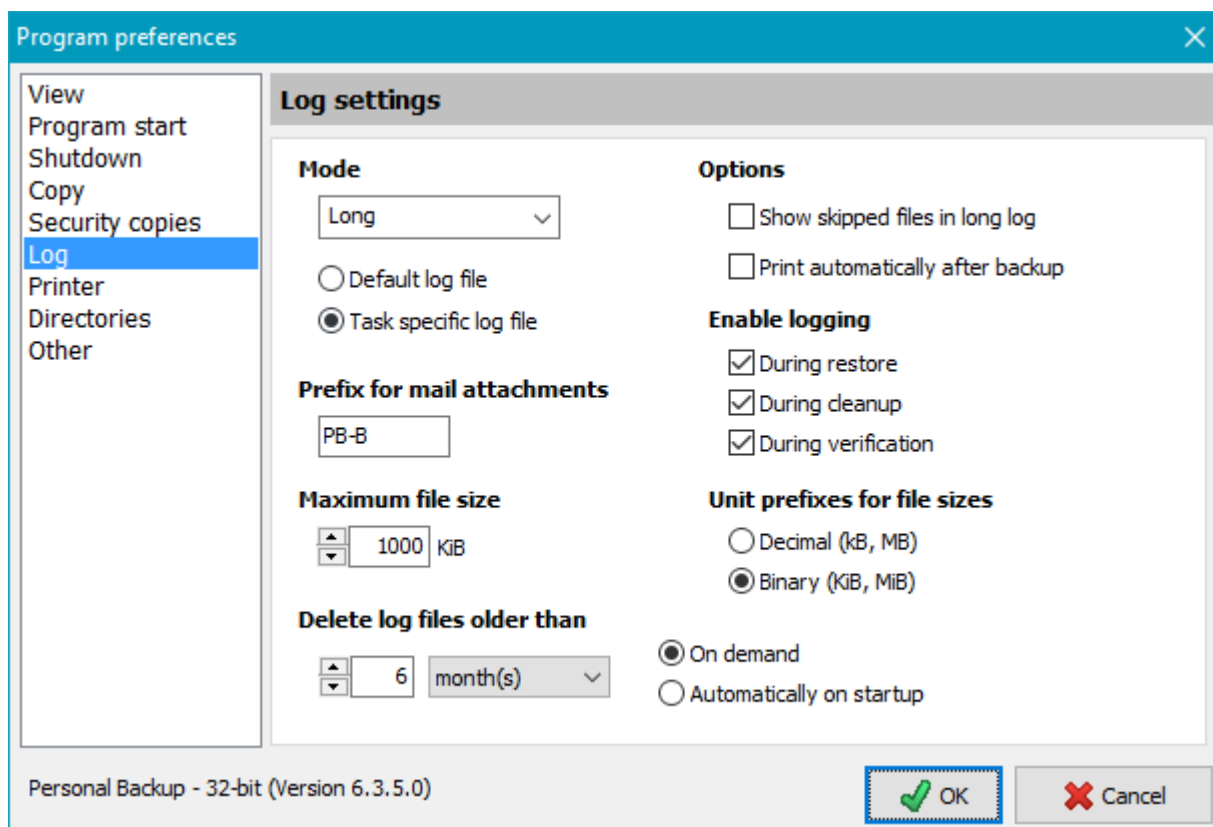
Program preferences

View
Program start
Shutdown
Copy
Security copies
Log
Printer
Directories
Other

Log settings

Mode

Long

Default log file

Task specific log file

Prefix for mail attachments

PB-B

Maximum file size

1000 KiB

Delete log files older than

6 month(s)

Options

Show skipped files in long log

Print automatically after backup

Enable logging

During restore

During cleanup

During verification

Unit prefixes for file sizes

Decimal (kB, MB)

Binary (KiB, MiB)

On demand

Automatically on startup

Personal Backup - 32-bit (Version 6.3.5.0)

OK

Cancel